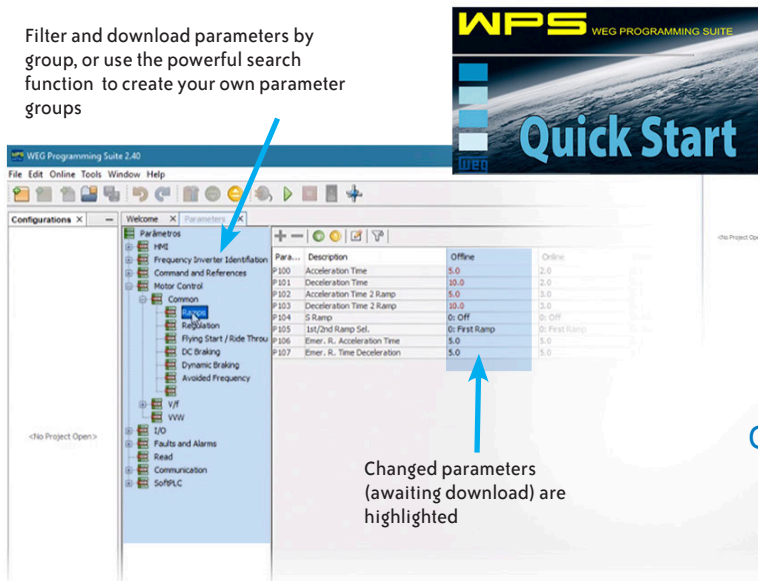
Filter and download parameters by group, or use the powerful search function to create your own parameter groups

WPS WEG PROGRAMMING SUITE

Quick Start

weg

WEG Programming Suite 2.40

File Edit Online Tools Window Help

Configurations × | Welcome × | Parameters ×

Parâmetros
HMI
Frequency Inverter Identification
Command and References
Motor Control
Common
Ramps
Regulation
Flying Start / Ride Throu
DC Braking
Dynamic Braking
Avoided Frequency
V/f
VVW
I/O
Faults and Alarms
Read
Communication
SoftPLC

<No Project Open>

| Para... | Description | Offline | Online |
|---|---|---|---|
| P100 | Acceleration Time | 5.0 | 2.0 |
| P101 | Deceleration Time | 10.0 | 2.0 |
| P102 | Acceleration Time 2 Ramp | 5.0 | 3.0 |
| P103 | Deceleration Time 2 Ramp | 10.0 | 3.0 |
| P104 | S Ramp | 0: Off | 0: Off |
| P105 | 1st/2nd Ramp Sel. | 0: First Ramp | 0: First Ramp |
| P106 | Emer. R. Acceleration Time | 5.0 | 5.0 |
| P107 | Emer. R. Time Deceleration | 5.0 | 5.0 |

<No Project Open>

Changed parameters (awaiting download) are highlighted